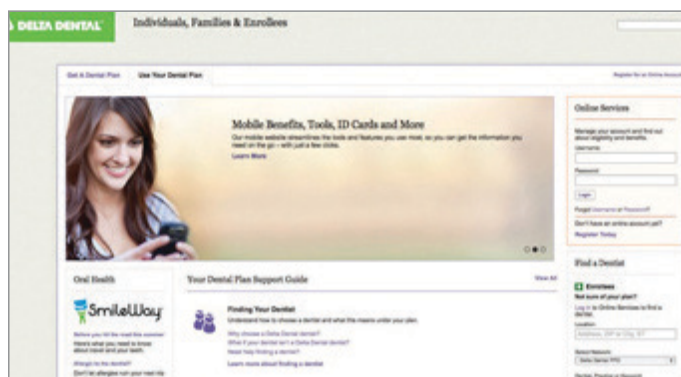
DELTA DENTAL

Individuals, Families & Enrollees

Get A Dental Plan

Use Your Dental Plan

Register for an Online Account

Mobile Benefits, Tools, ID Cards and More

Our mobile website streamlines the tools and features you use most, so you can get the information you need on the go – with just a few clicks.

Learn More

Online Services

Manage your account and find out about eligibility and benefits.

Username

Password

Login

Forgot Username or Password?

Don't have an online account yet?

Register Today

Oral Health

SmileWay

Before you hit the road this summer

Here's what you need to know about travel and your teeth.

Allergic to the dentist?

Don't let allergies ruin your next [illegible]

Your Dental Plan Support Guide

View All

Finding Your Dentist

Understand how to choose a dentist and what this means under your plan.

Why choose a Delta Dental dentist?

What if your dentist isn't a Delta Dental dentist?

Need help finding a dentist?

Learn more about finding a dentist

Find a Dentist

Enrollees

Not sure of your plan?

Log in to Online Services to find a dentist.

Location

Address, ZIP or City, ST

Select Network

Delta Dental PPO

Dentist, Practice or Keyword